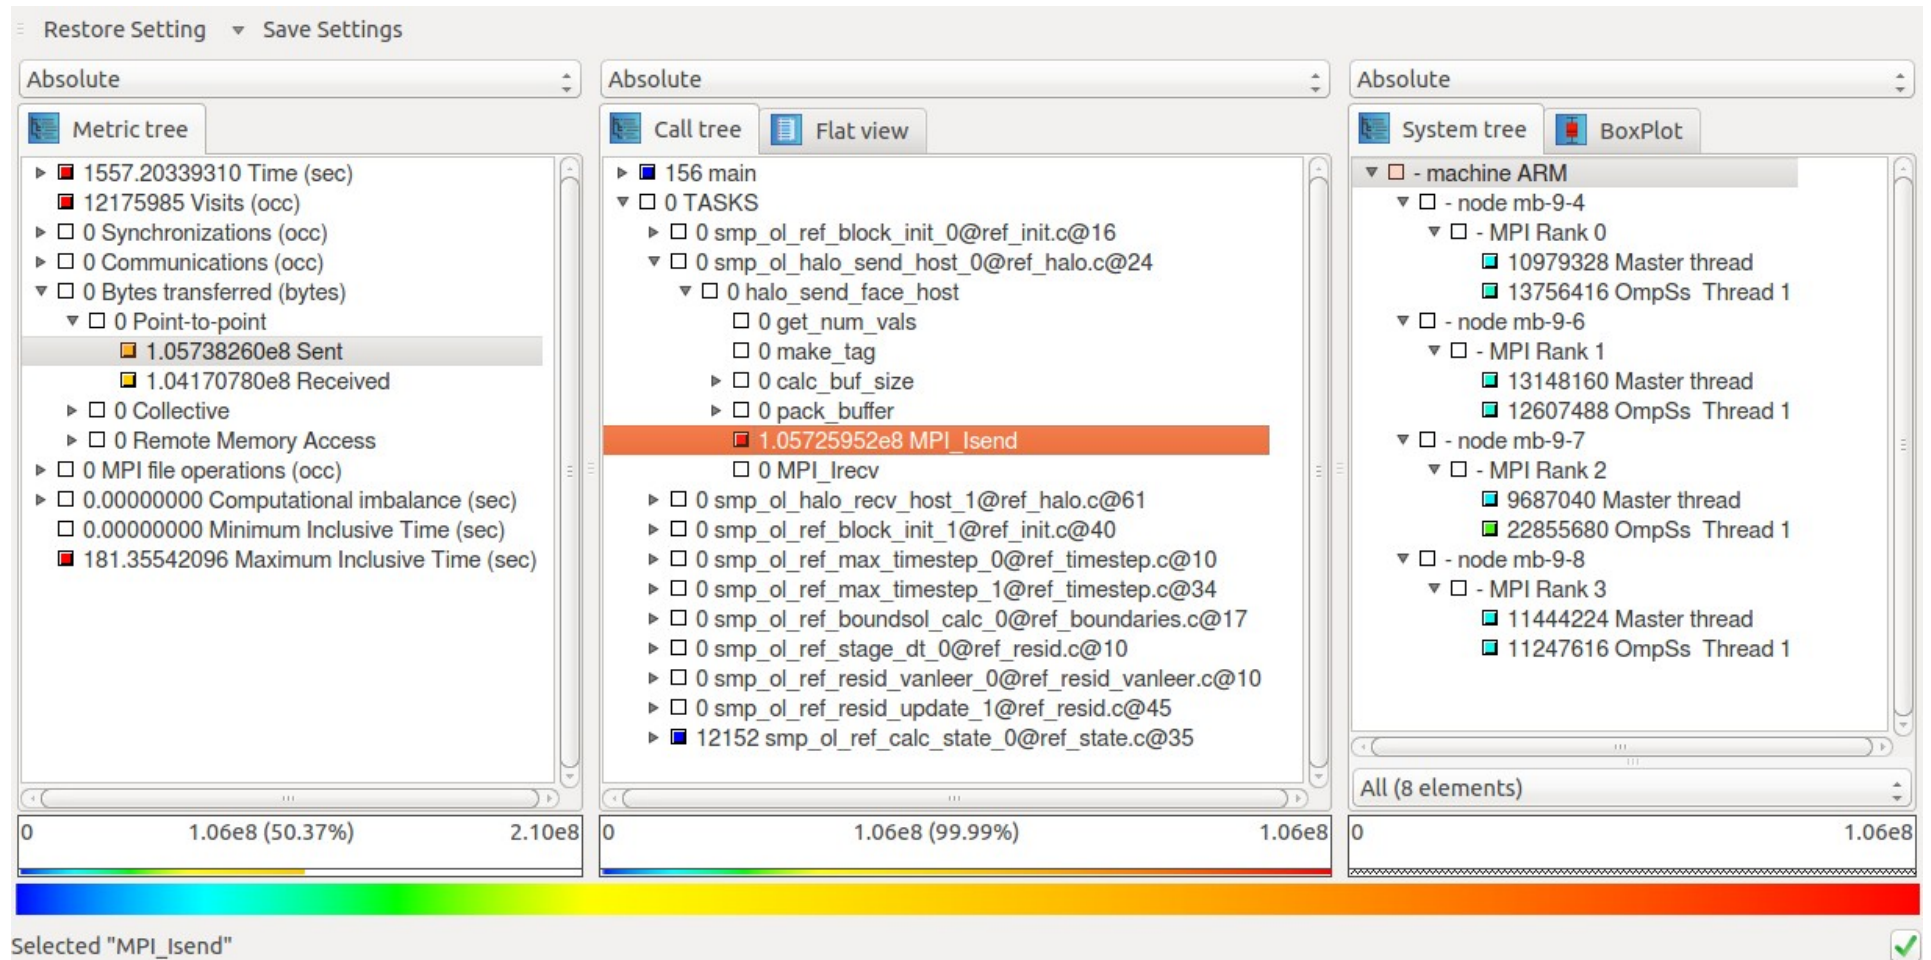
Restore Setting    Save Settings

Absolute

Metric tree

1557.20339310 Time (sec)
12175985 Visits (occ)
0 Synchronizations (occ)
0 Communications (occ)
0 Bytes transferred (bytes)
0 Point-to-point
1.05738260e8 Sent
1.04170780e8 Received
0 Collective
0 Remote Memory Access
0 MPI file operations (occ)
0.00000000 Computational imbalance (sec)
0.00000000 Minimum Inclusive Time (sec)
181.35542096 Maximum Inclusive Time (sec)

0    1.06e8 (50.37%)    2.10e8

Absolute

Call tree    Flat view

156 main
0 TASKS
0 smp_ol_ref_block_init_0@ref_init.c@16
0 smp_ol_halo_send_host_0@ref_halo.c@24
0 halo_send_face_host
0 get_num_vals
0 make_tag
0 calc_buf_size
0 pack_buffer
1.05725952e8 MPI_Isend
0 MPI_Irecv
0 smp_ol_halo_recv_host_1@ref_halo.c@61
0 smp_ol_ref_block_init_1@ref_init.c@40
0 smp_ol_ref_max_timestep_0@ref_timestep.c@10
0 smp_ol_ref_max_timestep_1@ref_timestep.c@34
0 smp_ol_ref_boundsol_calc_0@ref_boundaries.c@17
0 smp_ol_ref_stage_dt_0@ref_resid.c@10
0 smp_ol_ref_resid_vanleer_0@ref_resid_vanleer.c@10
0 smp_ol_ref_resid_update_1@ref_resid.c@45
12152 smp_ol_ref_calc_state_0@ref_state.c@35

0    1.06e8 (99.99%)    1.06e8

Absolute

System tree    BoxPlot

- machine ARM
- node mb-9-4
- MPI Rank 0
10979328 Master thread
13756416 OmpSs Thread 1
- node mb-9-6
- MPI Rank 1
13148160 Master thread
12607488 OmpSs Thread 1
- node mb-9-7
- MPI Rank 2
9687040 Master thread
22855680 OmpSs Thread 1
- node mb-9-8
- MPI Rank 3
11444224 Master thread
11247616 OmpSs Thread 1

All (8 elements)

0    1.06e8

Selected "MPI_Isend"